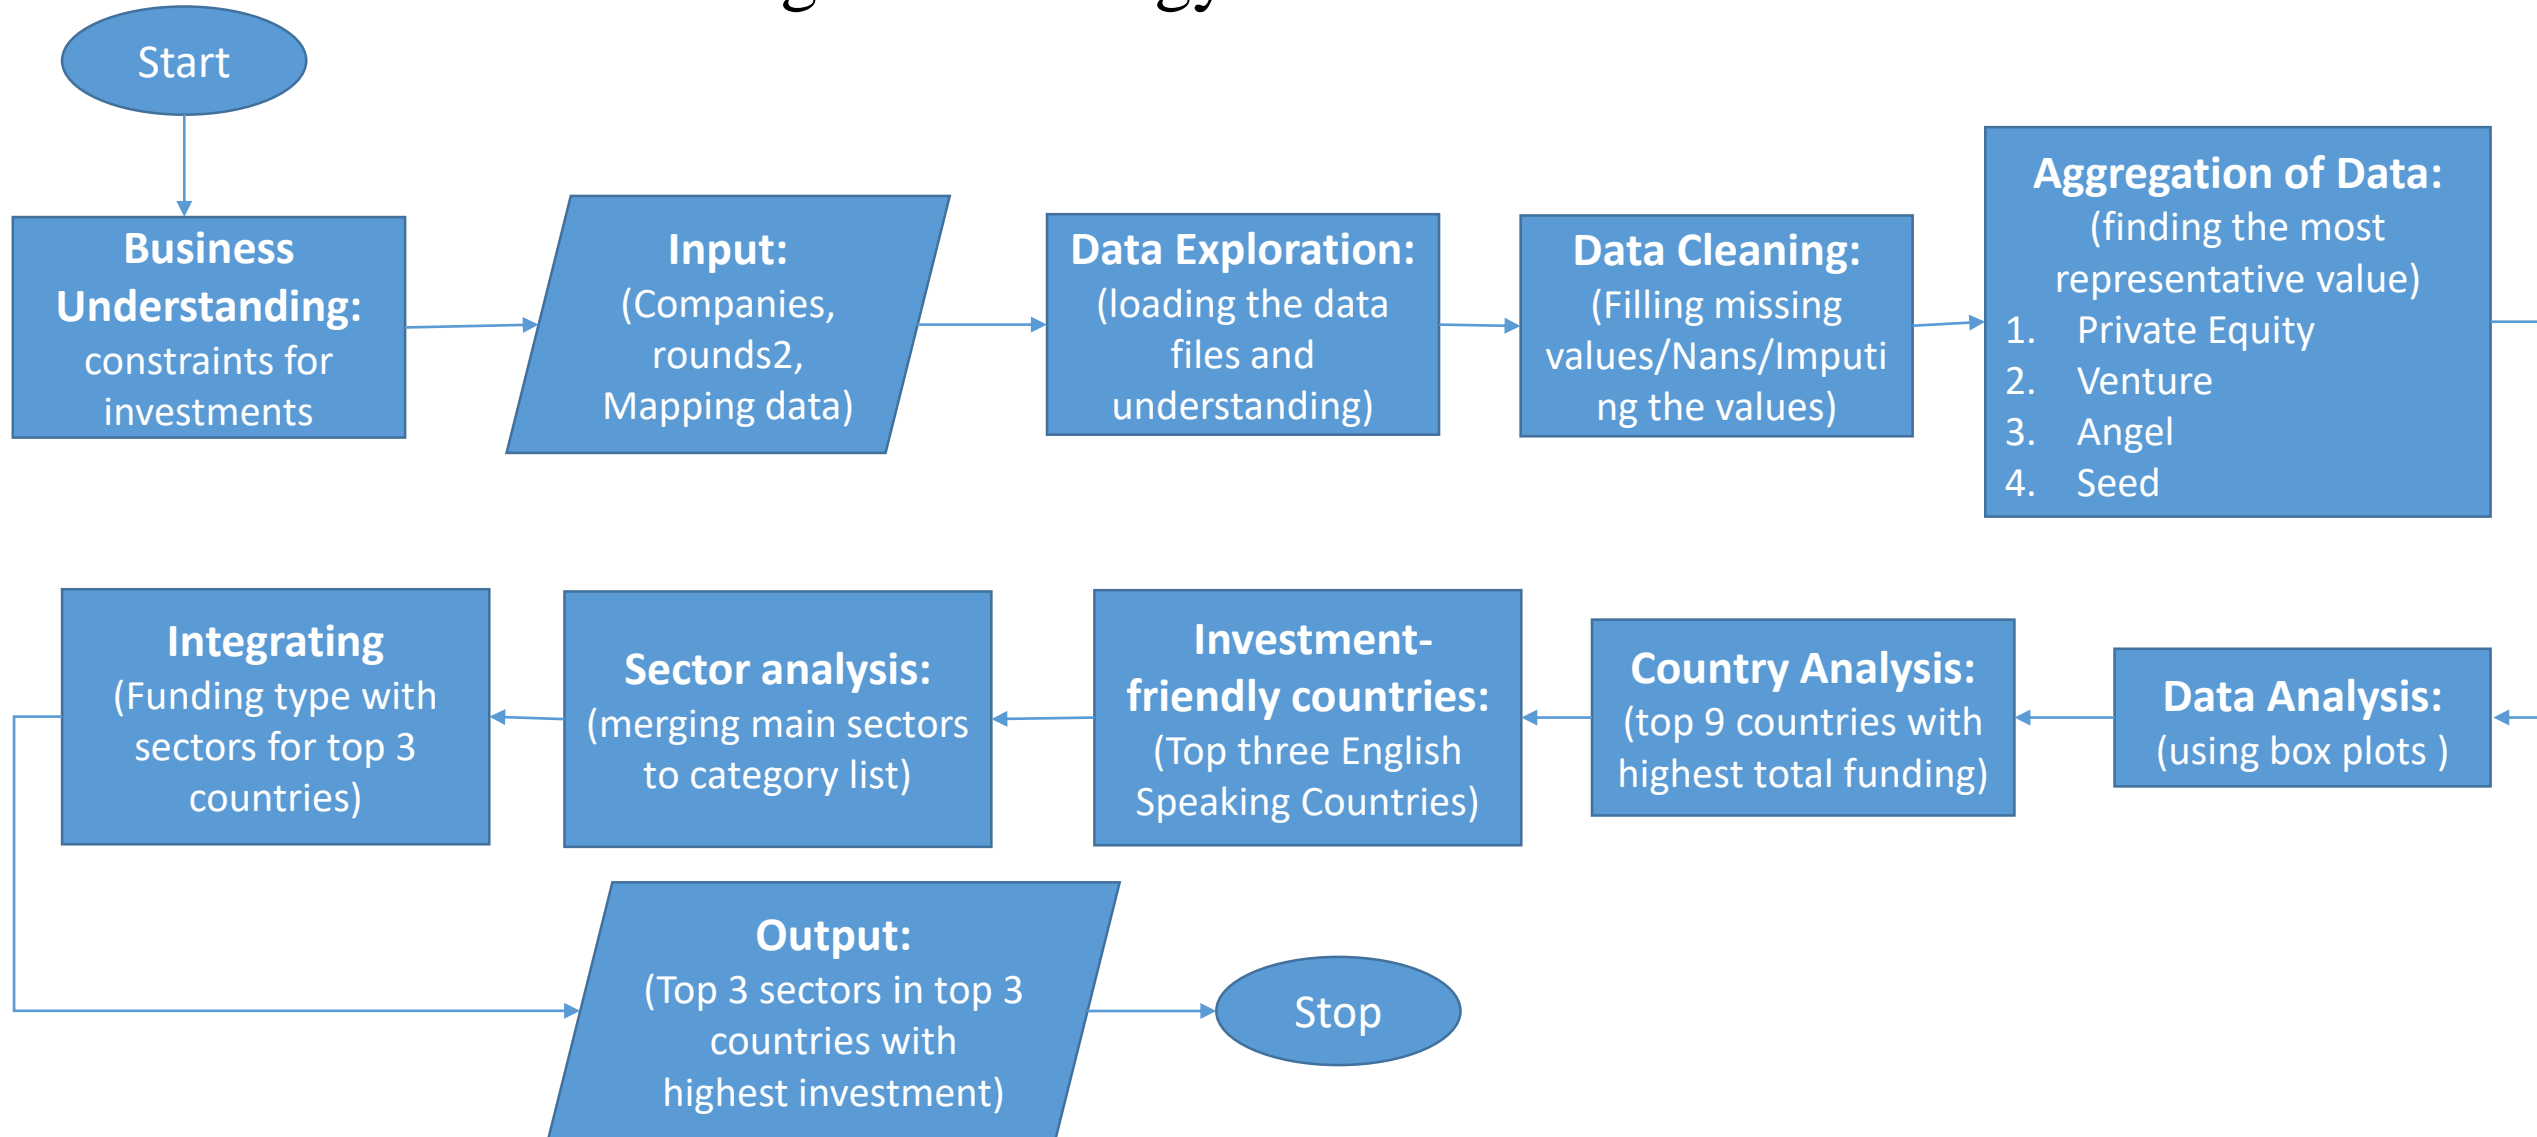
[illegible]

Start

**Business Understanding:** constraints for investments

**Input:** (Companies, rounds2, Mapping data)

**Data Exploration:** (loading the data files and understanding)

**Data Cleaning:** (Filling missing values/Nans/Imputing the values)

**Aggregation of Data:** (finding the most representative value)
1. Private Equity
2. Venture
3. Angel
4. Seed

**Data Analysis:** (using box plots )

**Country Analysis:** (top 9 countries with highest total funding)

**Investment-friendly countries:** (Top three English Speaking Countries)

**Sector analysis:** (merging main sectors to category list)

**Integrating** (Funding type with sectors for top 3 countries)

**Output:** (Top 3 sectors in top 3 countries with highest investment)

Stop